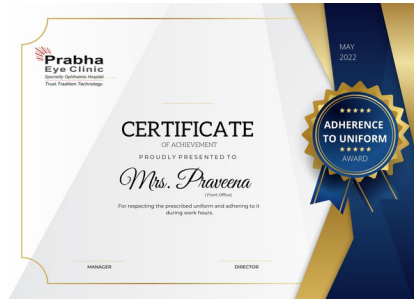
Prabha Eye Clinic
Specialty Ophthalmic Hospital
Trust. Tradition. Technology.

MAY 2022

ADHERENCE TO UNIFORM
AWARD

CERTIFICATE
OF ACHIEVEMENT
PROUDLY PRESENTED TO

Mrs. Praveena
( Front Office)

For respecting the prescribed uniform and adhering to it during work hours.

MANAGER

DIRECTOR